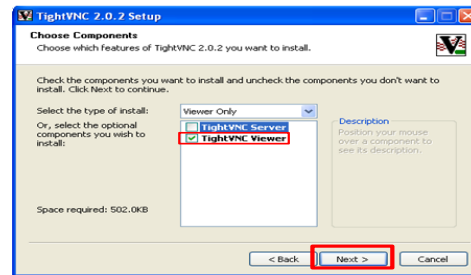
TightVNC 2.0.2 Setup

Choose Components
Choose which features of TightVNC 2.0.2 you want to install.

Check the components you want to install and uncheck the components you don't want to install. Click Next to continue.

Select the type of install:
Viewer Only

Or, select the optional components you wish to install:

TightVNC Server
TightVNC Viewer

Description
Position your mouse over a component to see its description.

Space required: 502.0KB

< Back
Next >
Cancel